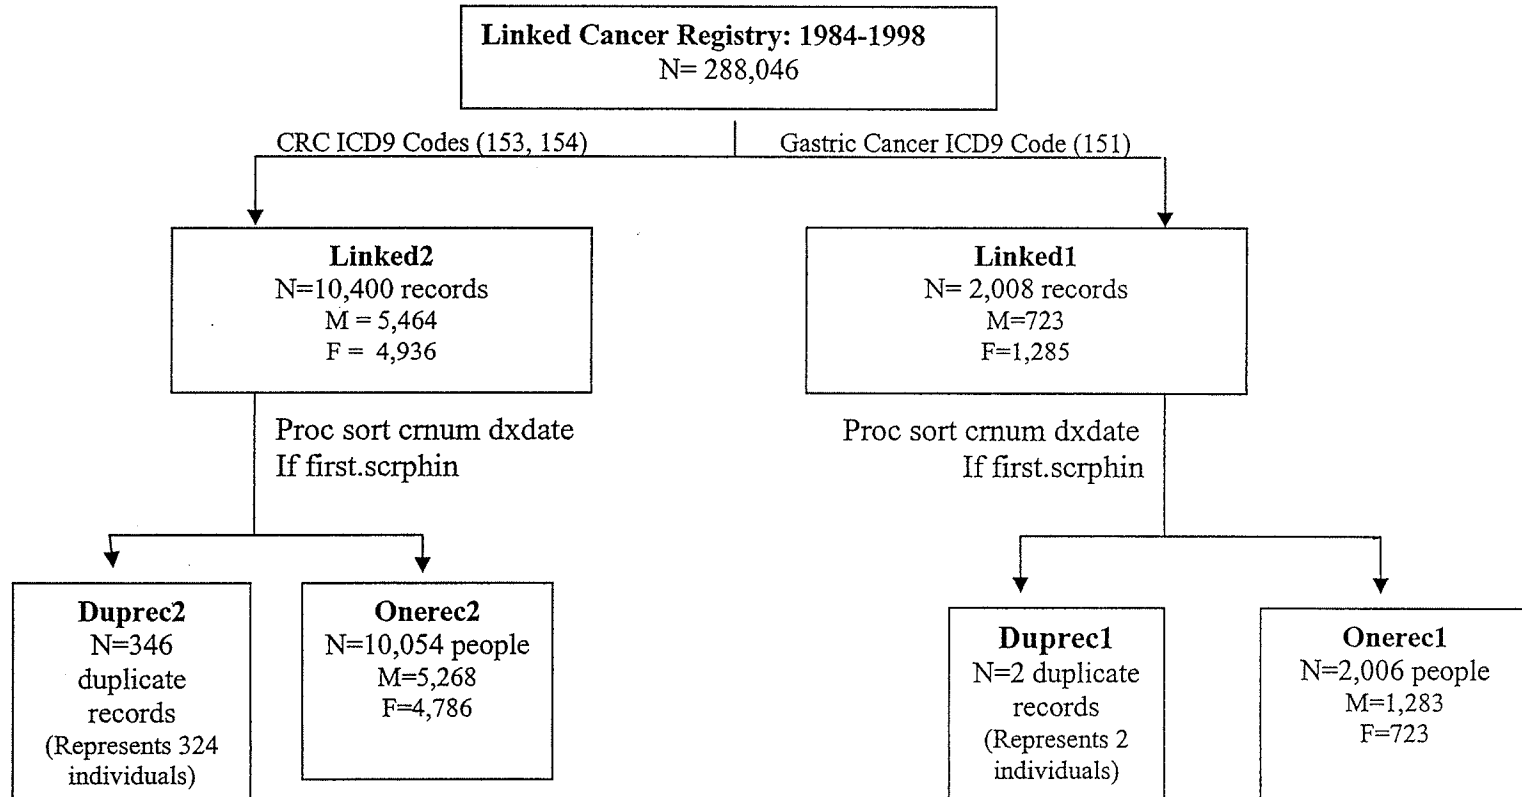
Linked Cancer Registry: 1984-1998
N= 288,046

CRC ICD9 Codes (153, 154)

Gastric Cancer ICD9 Code (151)

Linked2
N=10,400 records
M = 5,464
F = 4,936

Proc sort crnum dxdate
If first.scrphin

Duprec2
N=346
duplicate
records
(Represents 324 individuals)

Onerec2
N=10,054 people
M=5,268
F=4,786

Linked1
N= 2,008 records
M=723
F=1,285

Proc sort crnum dxdate
If first.scrphin

Duprec1
N=2 duplicate
records
(Represents 2 individuals)

Onerec1
N=2,006 people
M=1,283
F=723